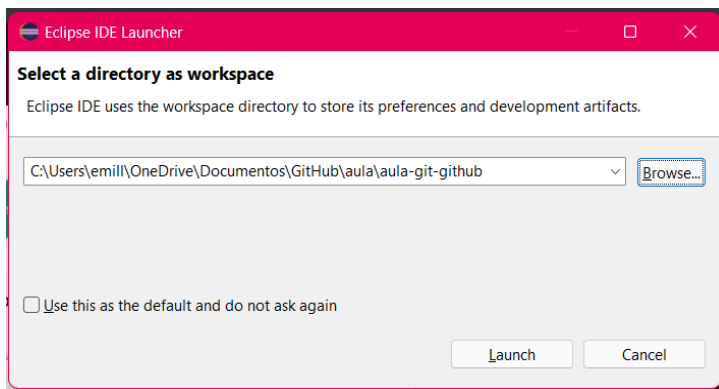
Eclipse IDE Launcher

Select a directory as workspace

Eclipse IDE uses the workspace directory to store its preferences and development artifacts.

C:\Users\emill\OneDrive\Documentos\GitHub\aula\aula-git-github

Browse...

Use this as the default and do not ask again

Launch

Cancel